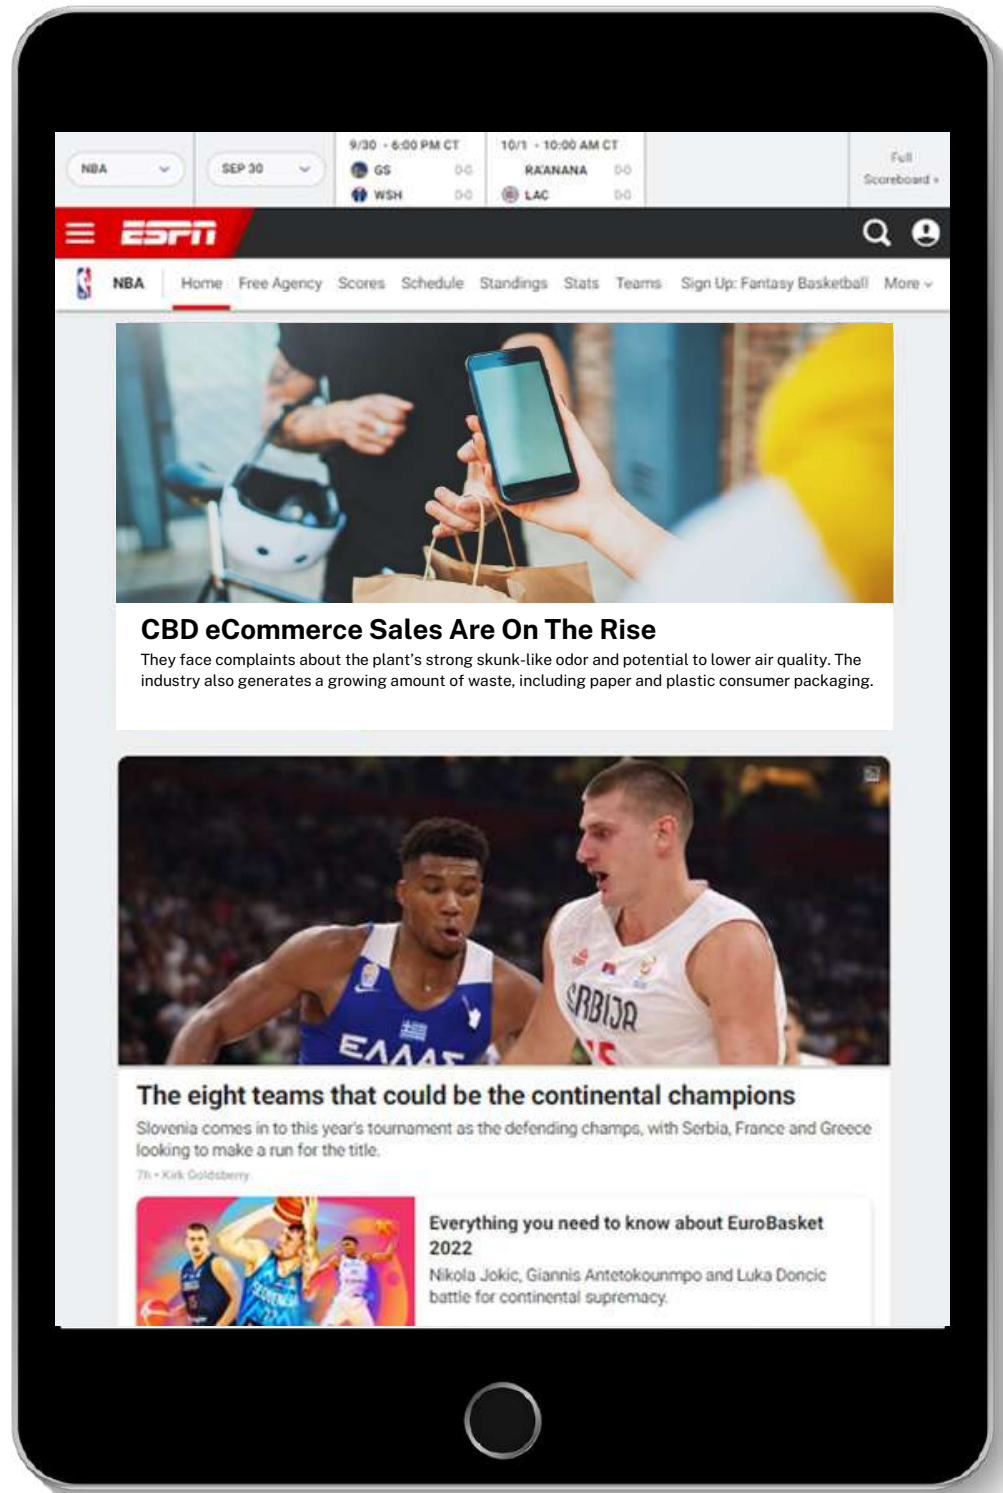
NBA

SEP 30

9/30 - 6:00 PM CT
GS 0-0
WSH 0-0

10/1 - 10:00 AM CT
RA'ANANA 0-0
LAC 0-0

Full Scoreboard »

ESPN

NBA Home Free Agency Scores Schedule Standings Stats Teams Sign Up: Fantasy Basketball More

CBD eCommerce Sales Are On The Rise

They face complaints about the plant's strong skunk-like odor and potential to lower air quality. The industry also generates a growing amount of waste, including paper and plastic consumer packaging.

The eight teams that could be the continental champions

Slovenia comes in to this year's tournament as the defending champs, with Serbia, France and Greece looking to make a run for the title.

7h • Kirk Goldsberry

Everything you need to know about EuroBasket 2022

Nikola Jokic, Giannis Antetokounmpo and Luka Doncic battle for continental supremacy.